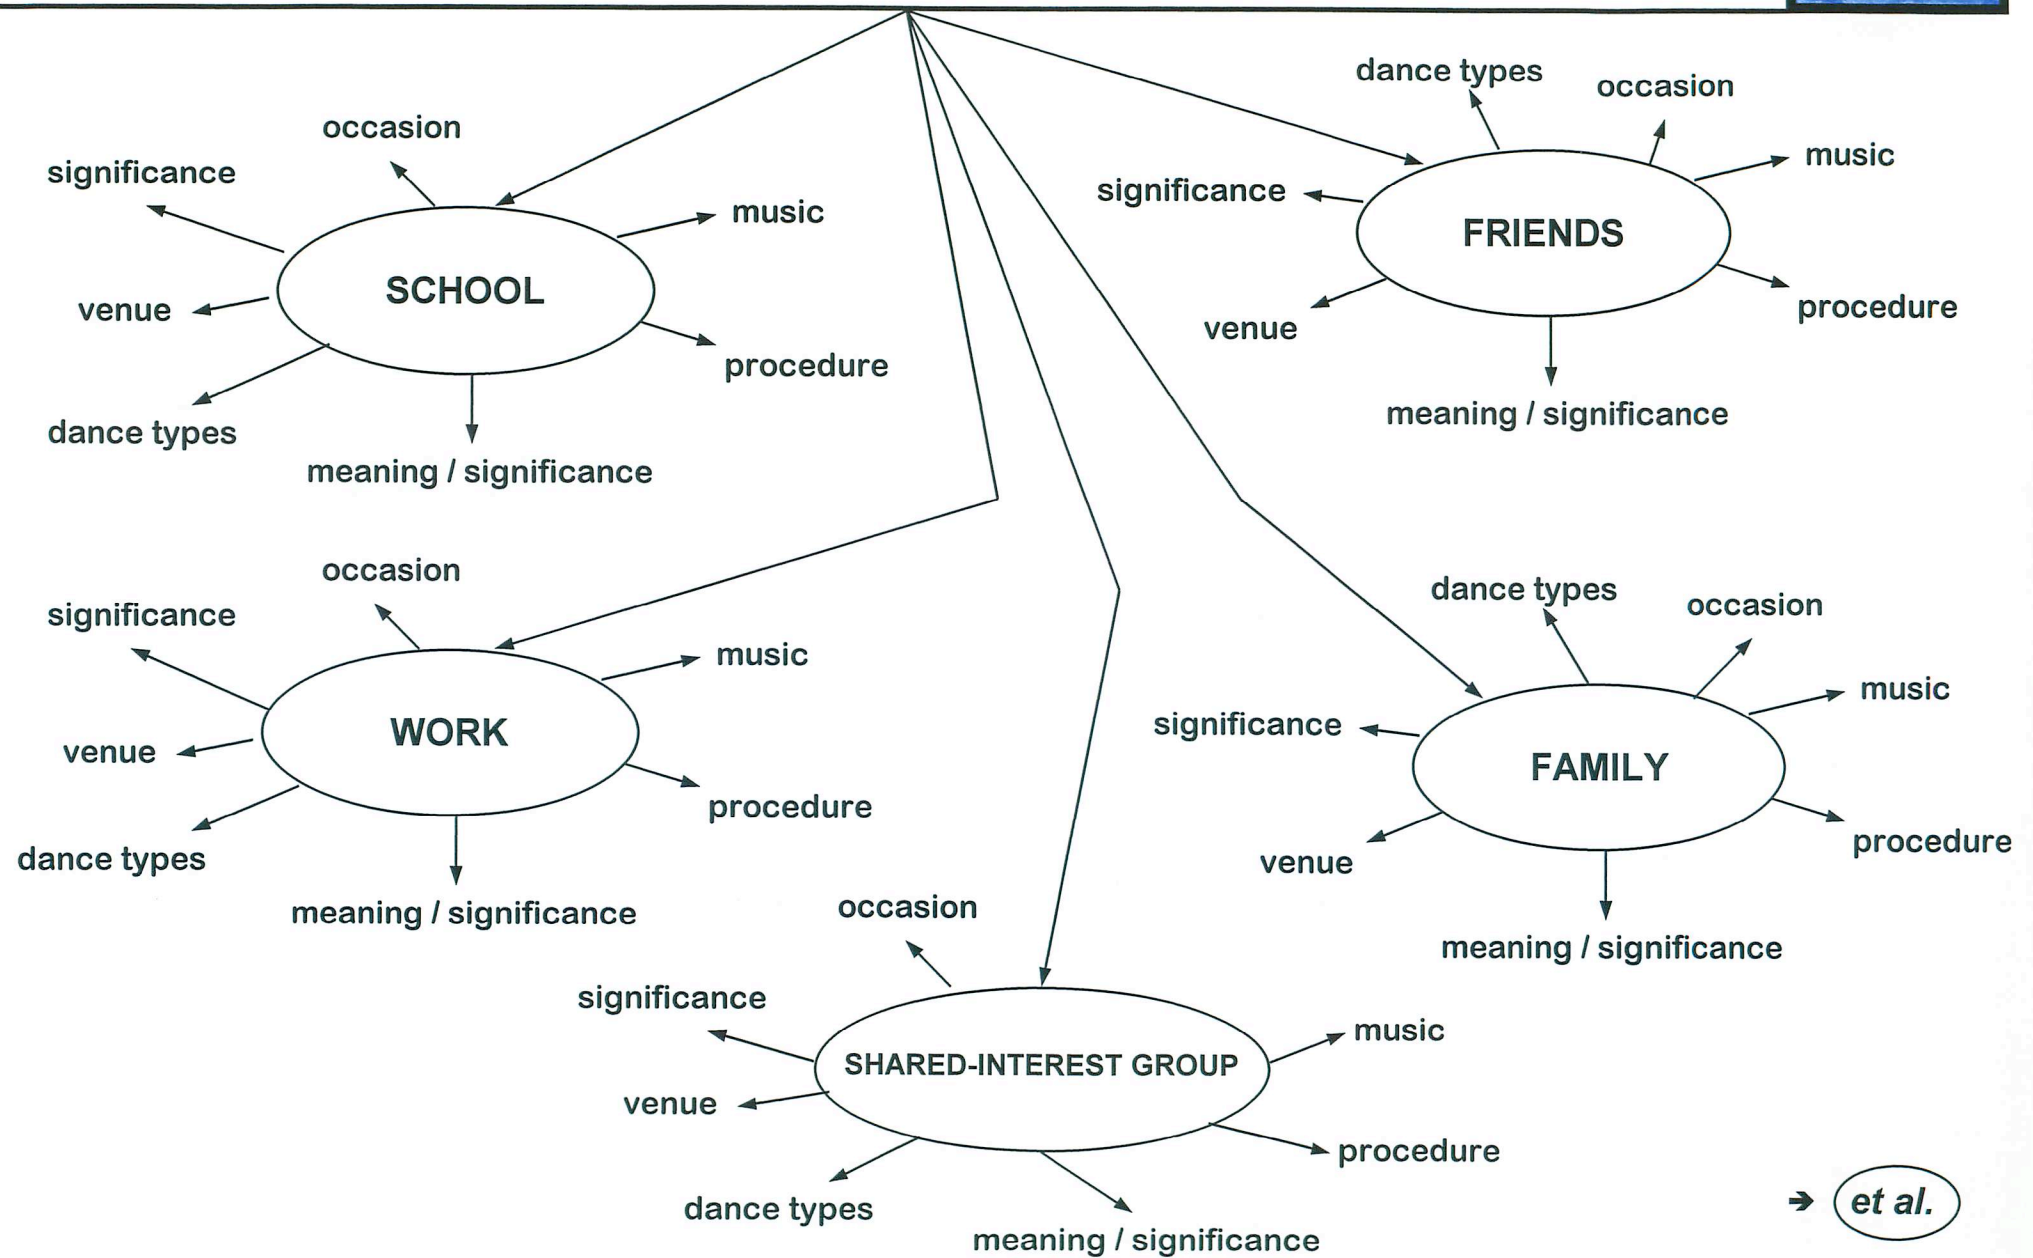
occasion
significance
music
SCHOOL
venue
procedure
dance types
meaning / significance

dance types
occasion
music
significance
FRIENDS
venue
procedure
meaning / significance

occasion
significance
music
WORK
venue
procedure
dance types
meaning / significance

dance types
occasion
music
significance
FAMILY
venue
procedure
meaning / significance

occasion
significance
music
SHARED-INTEREST GROUP
venue
procedure
dance types
meaning / significance

→ et al.